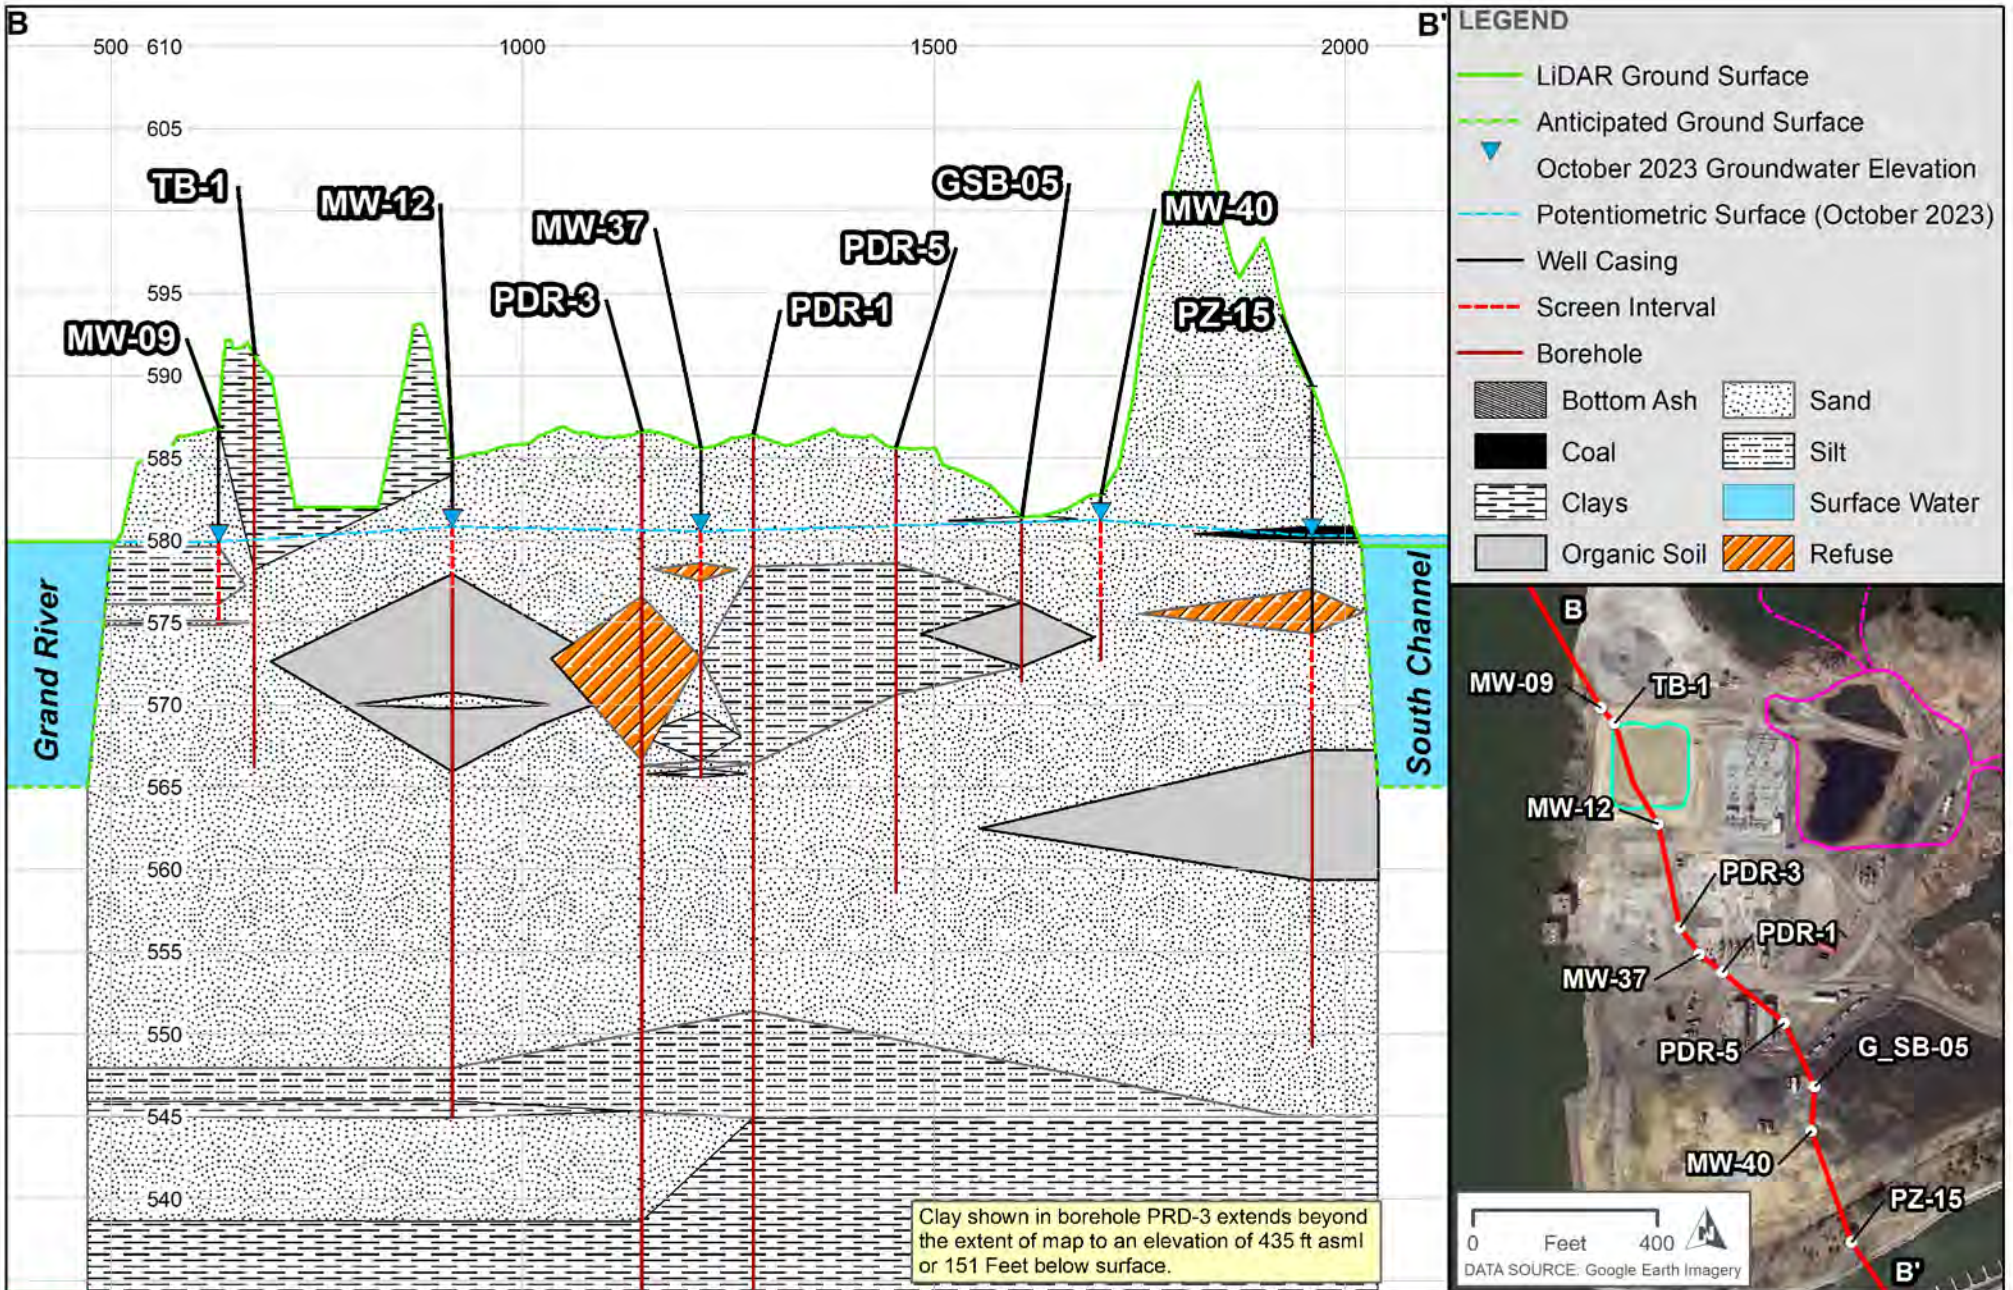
B

B'

500 610 1000 1500 2000

605

595

590

585

580

575

570

565

560

555

550

545

540

TB-1

MW-12

MW-37

GSB-05

MW-40

PDR-5

PDR-3

PDR-1

PZ-15

MW-09

Grand River

South Channel

Clay shown in borehole PRD-3 extends beyond the extent of map to an elevation of 435 ft asml or 151 Feet below surface.

LEGEND

LiDAR Ground Surface

Anticipated Ground Surface

October 2023 Groundwater Elevation

Potentiometric Surface (October 2023)

Well Casing

Screen Interval

Borehole

Bottom Ash

Sand

Coal

Silt

Clays

Surface Water

Organic Soil

Refuse

B

MW-09

TB-1

MW-12

PDR-3

PDR-1

MW-37

PDR-5

G_SB-05

MW-40

PZ-15

B'

0 Feet 400

DATA SOURCE: Google Earth Imagery